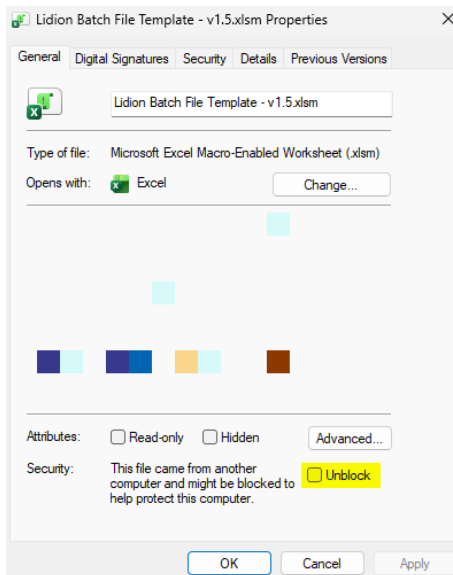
Lidion Batch File Template - v1.5.xlsm Properties

X

General | Digital Signatures | Security | Details | Previous Versions

Lidion Batch File Template - v1.5.xlsm

Type of file: Microsoft Excel Macro-Enabled Worksheet (.xlsm)

Opens with: Excel

Change...

Attributes: Read-only Hidden

Advanced...

Security: This file came from another computer and might be blocked to help protect this computer.

Unblock

OK

Cancel

Apply